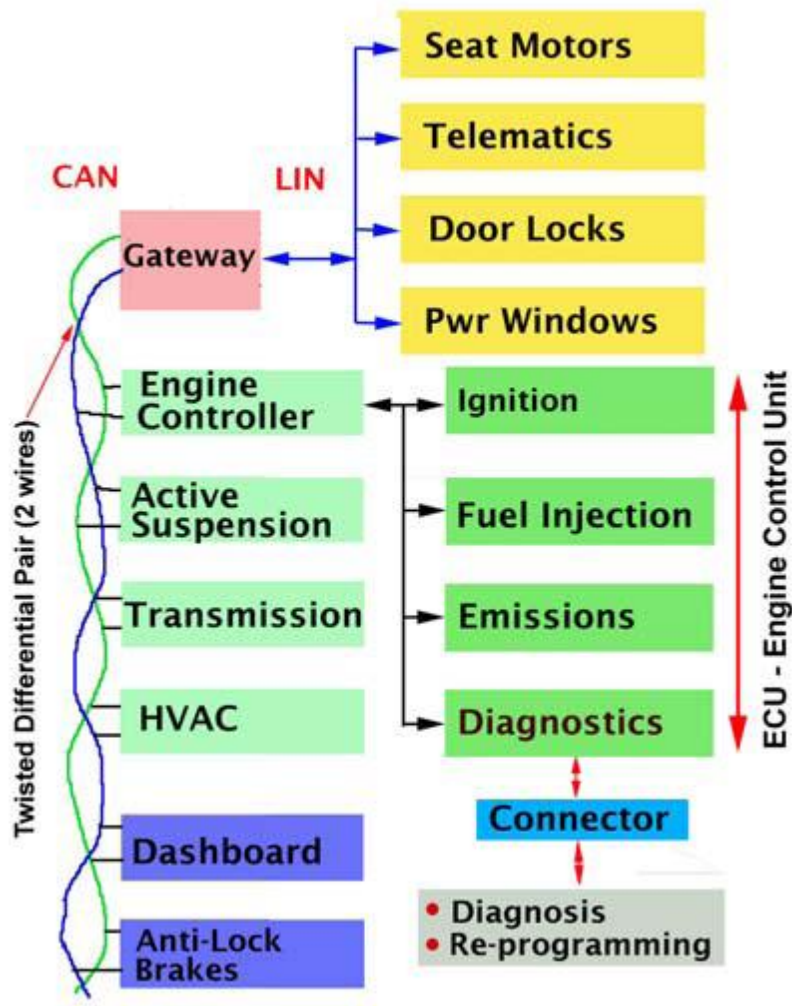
CAN

LIN

Gateway

Seat Motors

Telematics

Door Locks

Pwr Windows

Twisted Differential Pair (2 wires)

Engine Controller

Ignition

Active Suspension

Fuel Injection

Transmission

Emissions

HVAC

Diagnostics

ECU - Engine Control Unit

Connector

Dashboard

Anti-Lock Brakes

• Diagnosis
• Re-programming